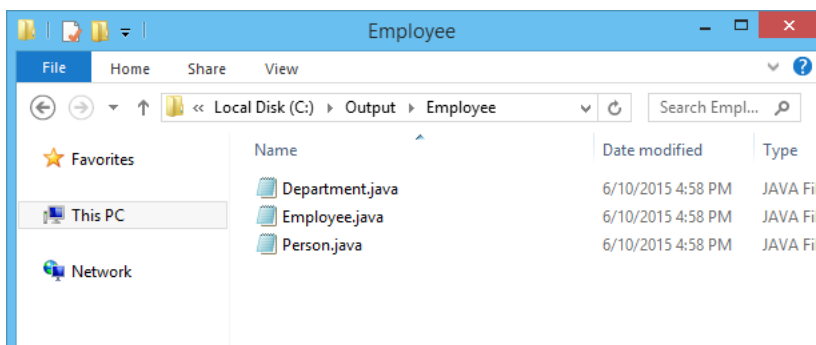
Employee

File Home Share View

« Local Disk (C:) › Output › Employee

Search Empl...

Favorites

This PC

Network

| Name | Date modified | Type |
|---|---|---|
| Department.java | 6/10/2015 4:58 PM | JAVA Fi |
| Employee.java | 6/10/2015 4:58 PM | JAVA Fi |
| Person.java | 6/10/2015 4:58 PM | JAVA Fi |